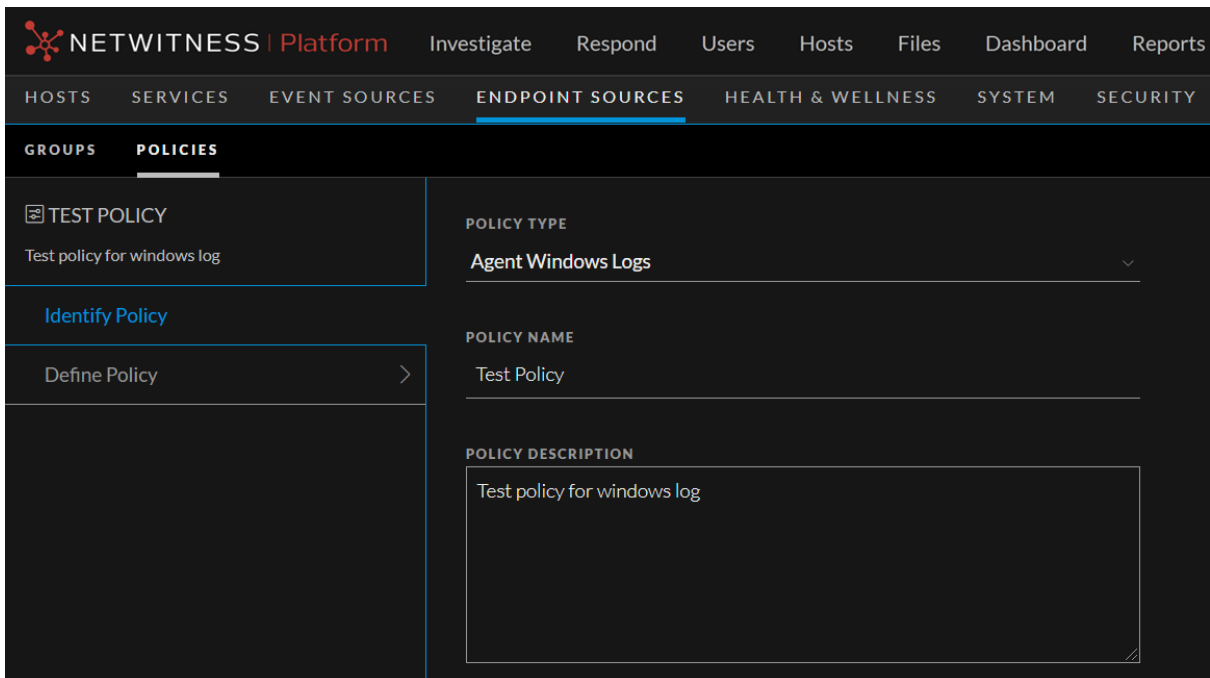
NETWITNESS | Platform Investigate Respond Users Hosts Files Dashboard Reports

HOSTS SERVICES EVENT SOURCES ENDPOINT SOURCES HEALTH & WELLNESS SYSTEM SECURITY

GROUPS POLICIES

TEST POLICY
Test policy for windows log

Identify Policy

Define Policy

POLICY TYPE
Agent Windows Logs

POLICY NAME
Test Policy

POLICY DESCRIPTION
Test policy for windows log